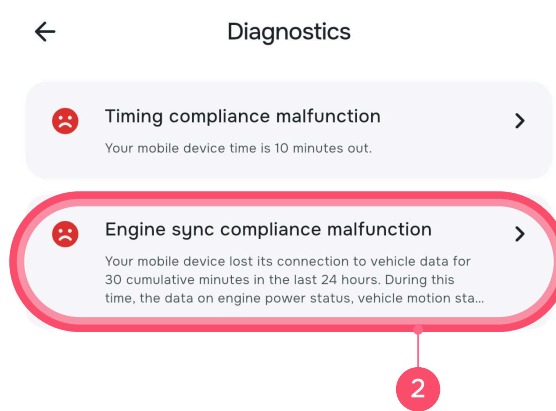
Diagnostics

Timing compliance malfunction

Your mobile device time is 10 minutes out.

Engine sync compliance malfunction

Your mobile device lost its connection to vehicle data for 30 cumulative minutes in the last 24 hours. During this time, the data on engine power status, vehicle motion sta...

2